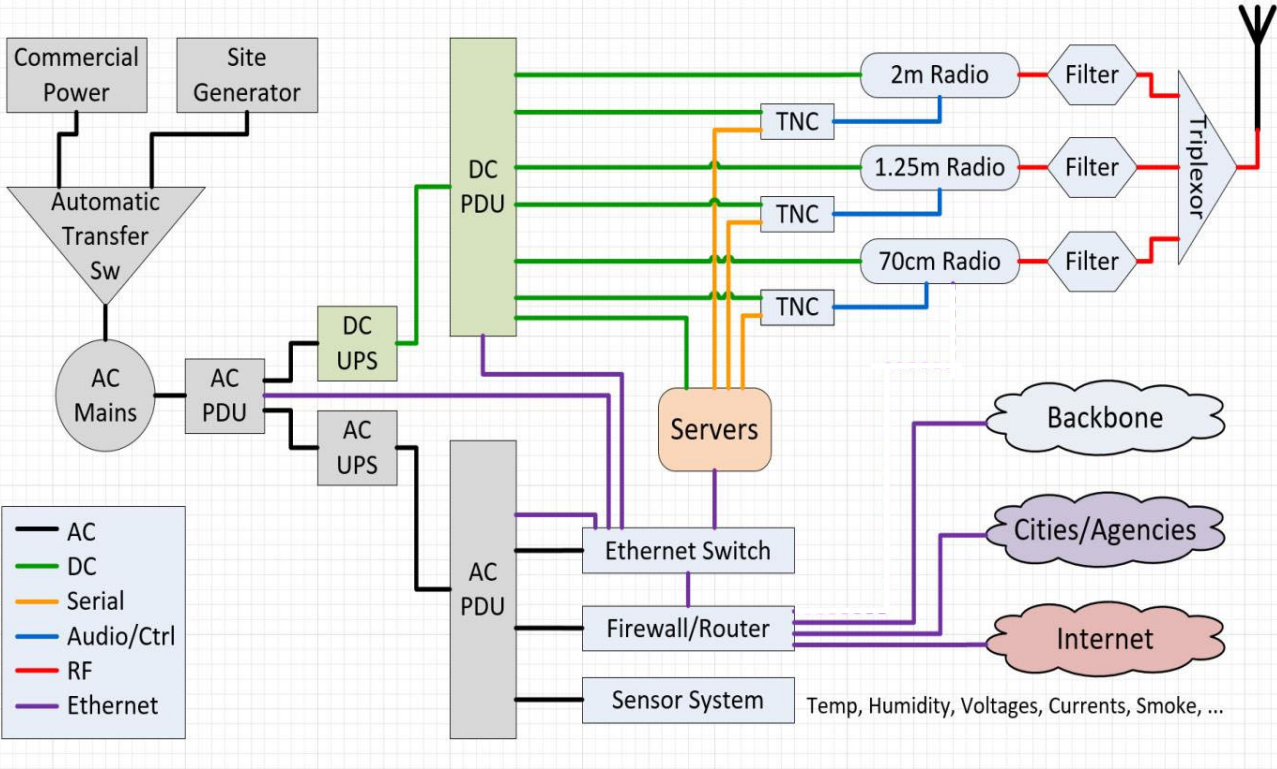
Commercial Power

Site Generator

Automatic Transfer Sw

AC Mains

AC PDU

DC UPS

AC UPS

DC PDU

AC PDU

2m Radio

1.25m Radio

70cm Radio

TNC

TNC

TNC

Filter

Filter

Filter

Triplexor

Servers

Ethernet Switch

Firewall/Router

Sensor System

Temp, Humidity, Voltages, Currents, Smoke, ...

Backbone

Cities/Agencies

Internet

AC
DC
Serial
Audio/Ctrl
RF
Ethernet